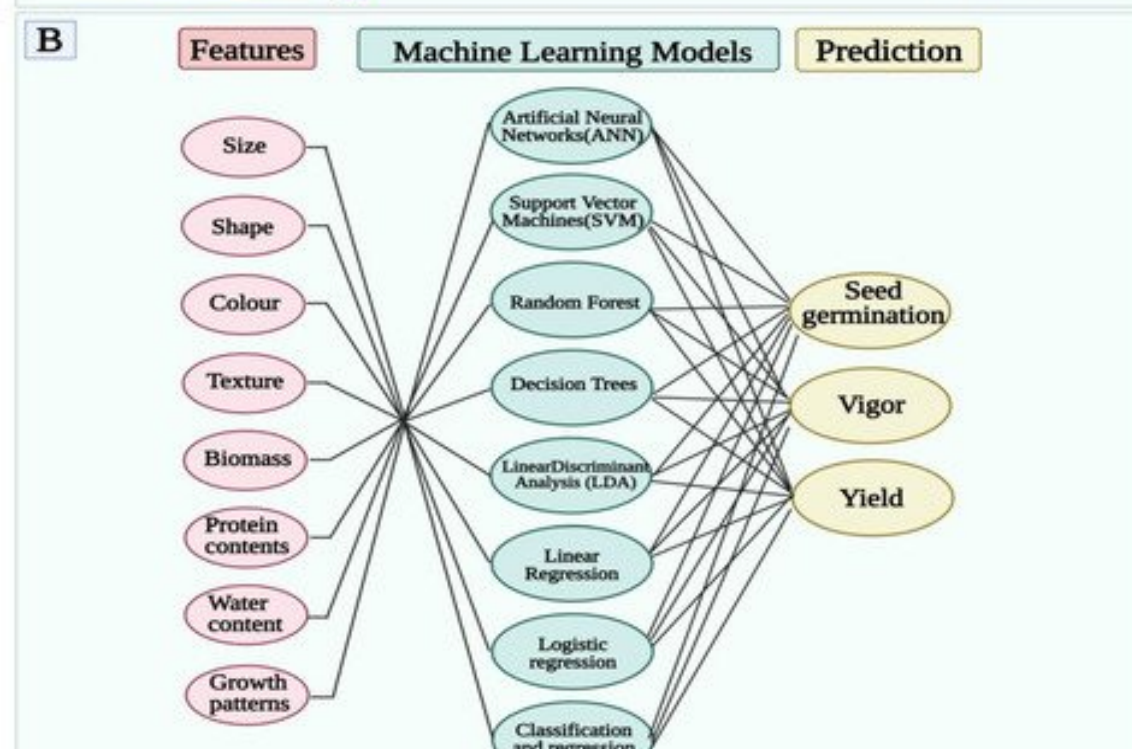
B

Features

Machine Learning Models

Prediction

Size

Shape

Colour

Texture

Biomass

Protein contents

Water content

Growth patterns

Artificial Neural Networks(ANN)

Support Vector Machines(SVM)

Random Forest

Decision Trees

LinearDiscriminant Analysis (LDA)

Linear Regression

Logistic regression

Classification and regression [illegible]

Seed germination

Vigor

Yield